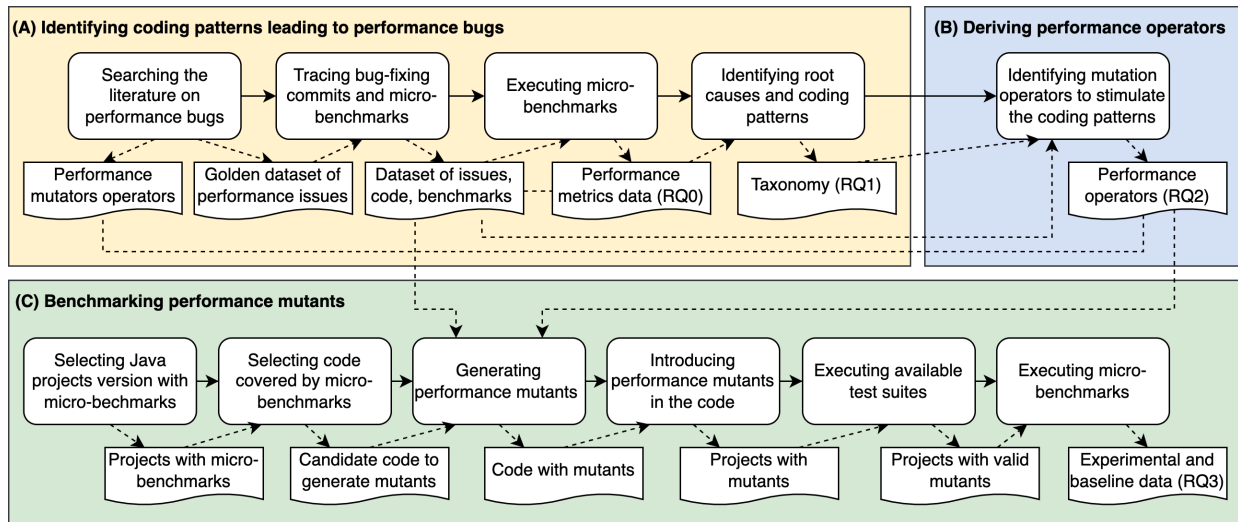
(A) Identifying coding patterns leading to performance bugs

Searching the literature on performance bugs

Tracing bug-fixing commits and micro-benchmarks

Executing micro-benchmarks

Identifying root causes and coding patterns

Performance mutators operators

Golden dataset of performance issues

Dataset of issues, code, benchmarks

Performance metrics data (RQ0)

Taxonomy (RQ1)

(B) Deriving performance operators

Identifying mutation operators to stimulate the coding patterns

Performance operators (RQ2)

(C) Benchmarking performance mutants

Selecting Java projects version with micro-bechmarks

Selecting code covered by micro-benchmarks

Generating performance mutants

Introducing performance mutants in the code

Executing available test suites

Executing micro-benchmarks

Projects with micro-benchmarks

Candidate code to generate mutants

Code with mutants

Projects with mutants

Projects with valid mutants

Experimental and baseline data (RQ3)